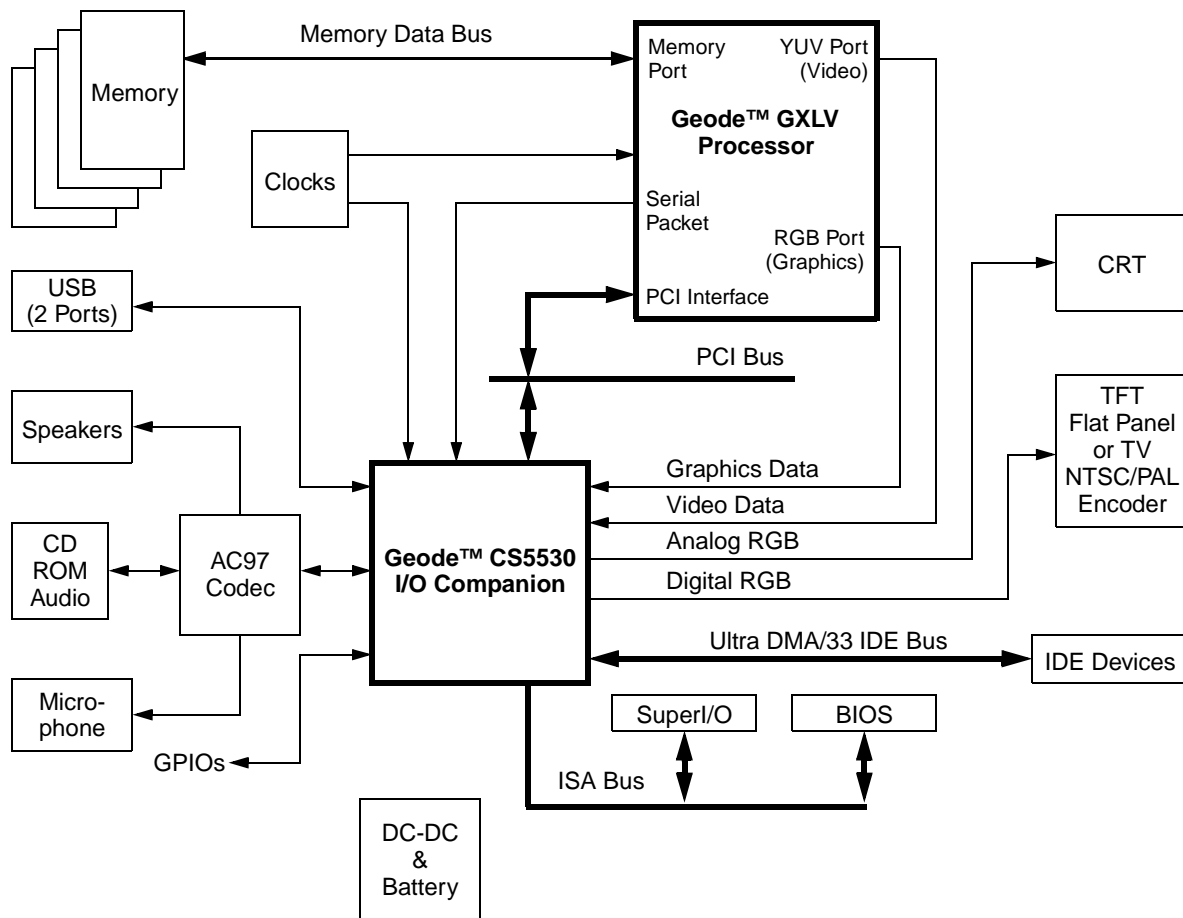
Memory Data Bus

Memory

Memory Port

YUV Port (Video)

Geode™ GXLV Processor

Clocks

Serial Packet

RGB Port (Graphics)

PCI Interface

CRT

USB (2 Ports)

PCI Bus

TFT Flat Panel or TV NTSC/PAL Encoder

Speakers

Graphics Data

Video Data

Analog RGB

Digital RGB

CD ROM Audio

AC97 Codec

Geode™ CS5530 I/O Companion

Ultra DMA/33 IDE Bus

IDE Devices

Microphone

SuperI/O

BIOS

GPIOs

ISA Bus

DC-DC & Battery